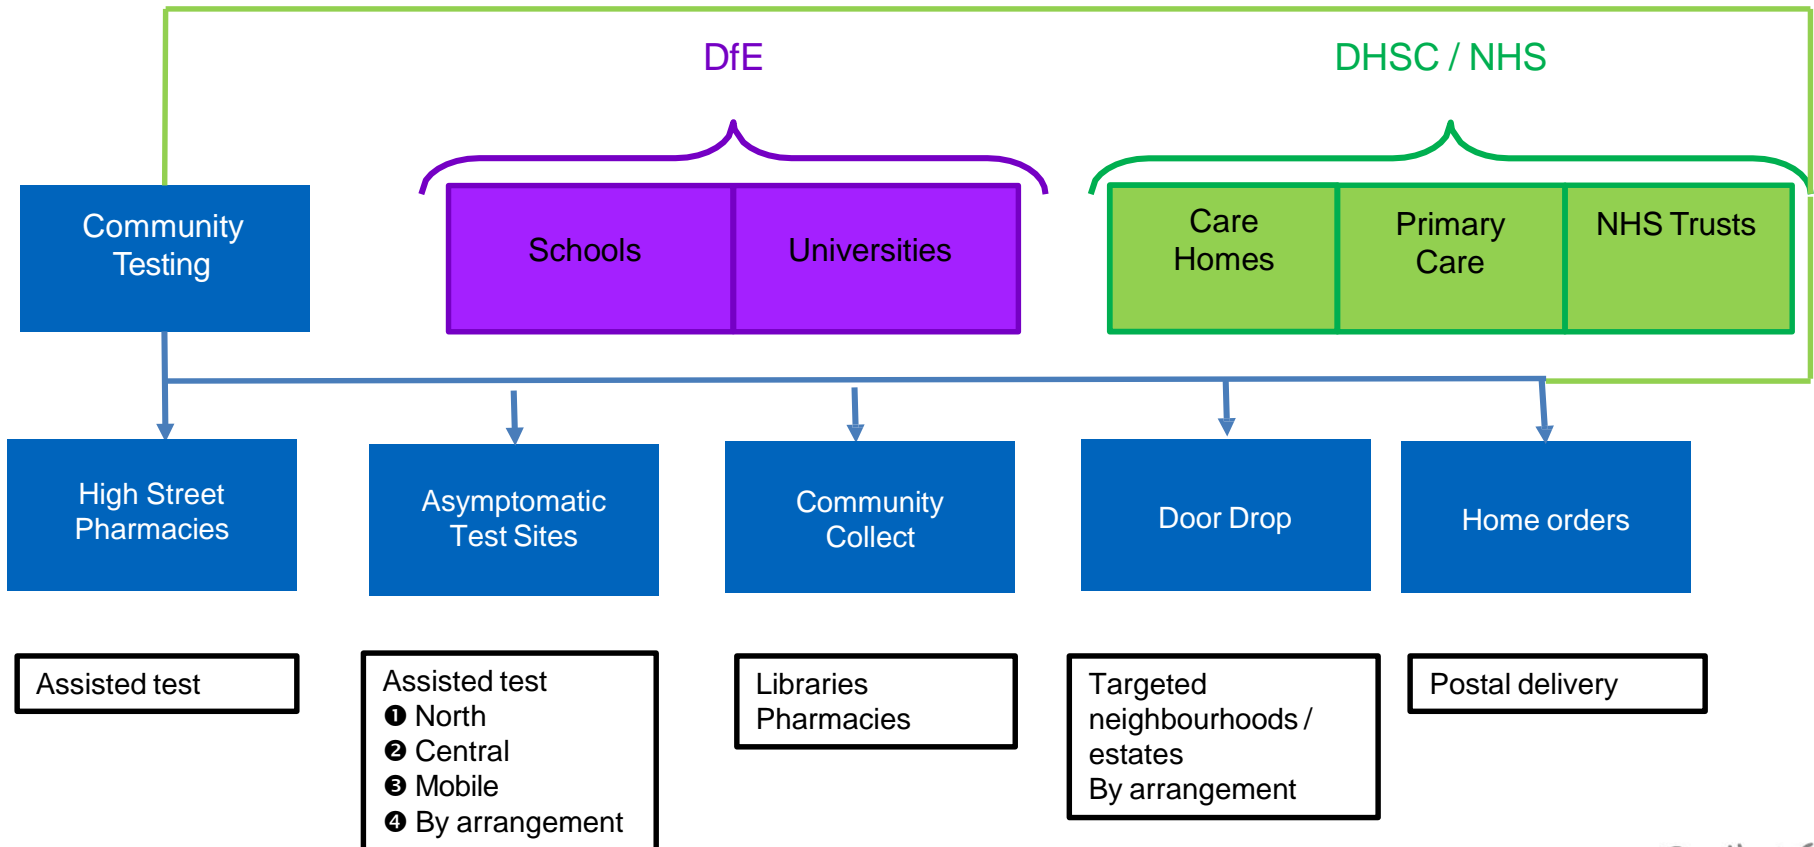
DfE

DHSC / NHS

Community Testing

Schools

Universities

Care Homes

Primary Care

NHS Trusts

High Street Pharmacies

Asymptomatic Test Sites

Community Collect

Door Drop

Home orders

Assisted test

Assisted test
❶ North
❷ Central
❸ Mobile
❹ By arrangement

Libraries
Pharmacies

Targeted neighbourhoods / estates
By arrangement

Postal delivery